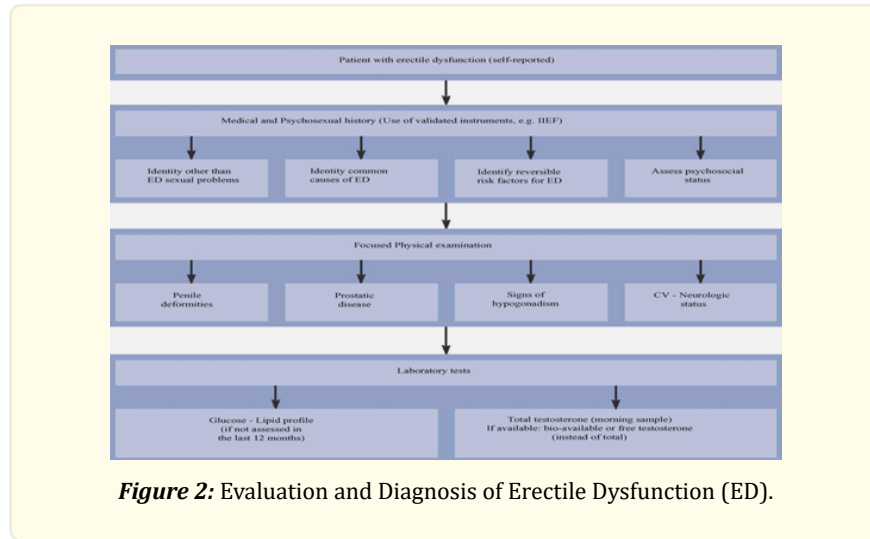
Patient with erectile dysfunction (self-reported)

Medical and Psychosexual history (Use of validated instruments, e.g. IIEF)

Identity other than ED sexual problems

Identity common causes of ED

Identify reversible risk factors for ED

Assess psychosocial status

Focused Physical examination

Penile deformities

Prostatic disease

Signs of hypogonadism

CV - Neurologic status

Laboratory tests

Glucose - Lipid profile (if not assessed in the last 12 months)

Total testosterone (morning sample) If available: bio-available or free testosterone (instead of total)

*Figure 2:* Evaluation and Diagnosis of Erectile Dysfunction (ED).